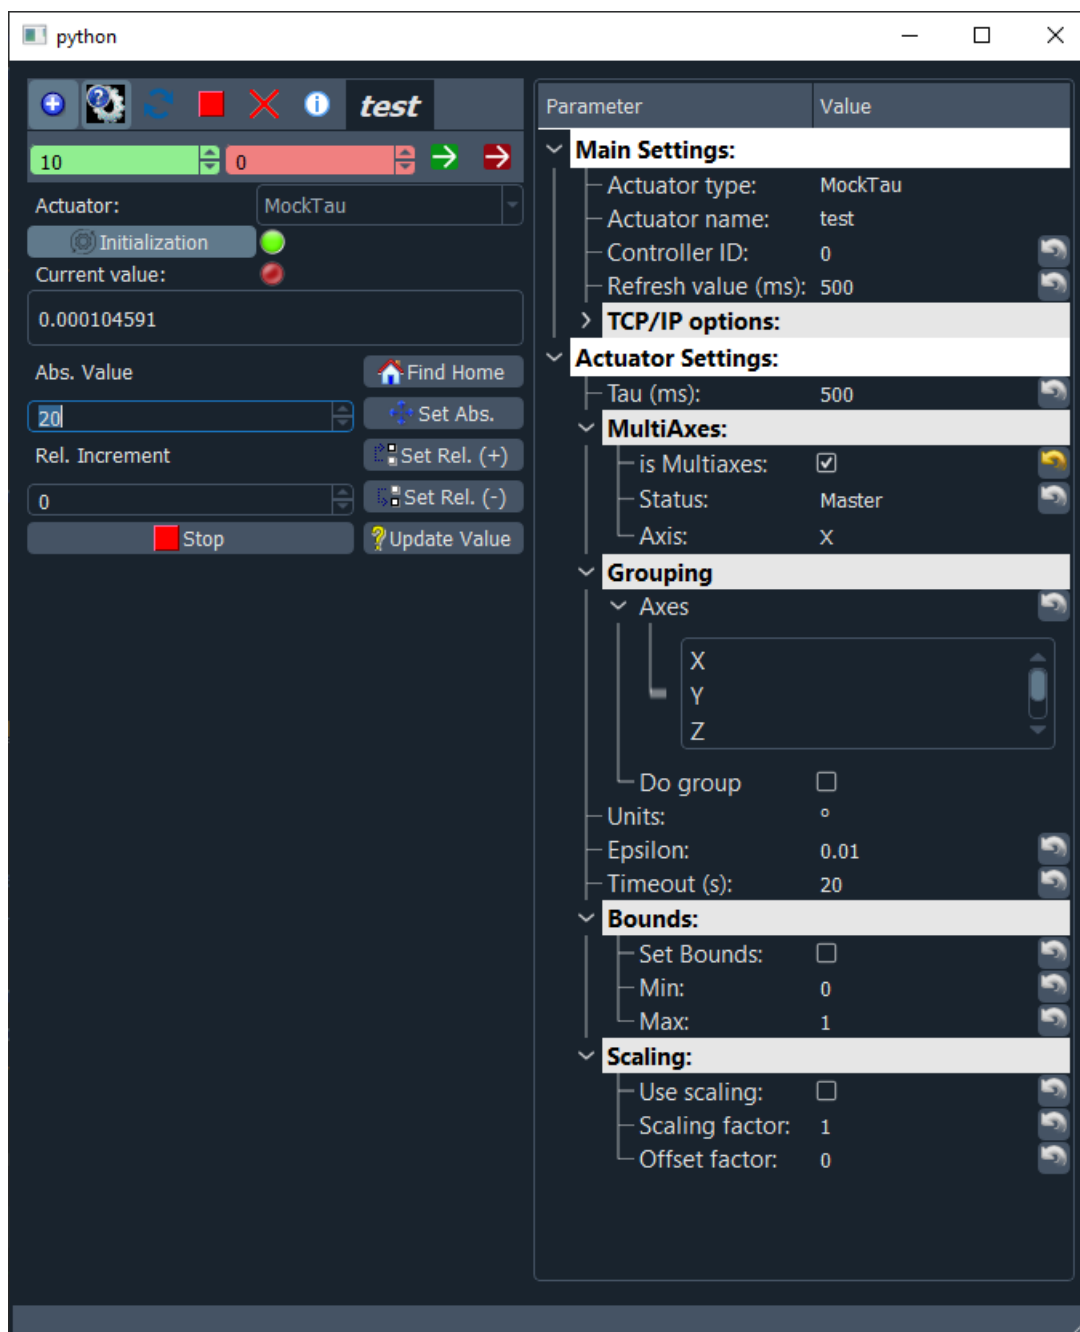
python

test

10
0

Actuator: MockTau

Initialization

Current value:

0.000104591

Abs. Value

Find Home

20

Set Abs.

Rel. Increment

Set Rel. (+)

0

Set Rel. (-)

Stop

Update Value

| Parameter | Value |
|---|---|
| Main Settings: | |
| Actuator type: | MockTau |
| Actuator name: | test |
| Controller ID: | 0 |
| Refresh value (ms): | 500 |
| TCP/IP options: | |
| Actuator Settings: | |
| Tau (ms): | 500 |
| MultiAxes: | |
| is Multiaxes: | ☑ |
| Status: | Master |
| Axis: | X |
| Grouping | |
| Axes | |
| | X |
| | Y |
| | Z |
| Do group | ☐ |
| Units: | ° |
| Epsilon: | 0.01 |
| Timeout (s): | 20 |
| Bounds: | |
| Set Bounds: | ☐ |
| Min: | 0 |
| Max: | 1 |
| Scaling: | |
| Use scaling: | ☐ |
| Scaling factor: | 1 |
| Offset factor: | 0 |